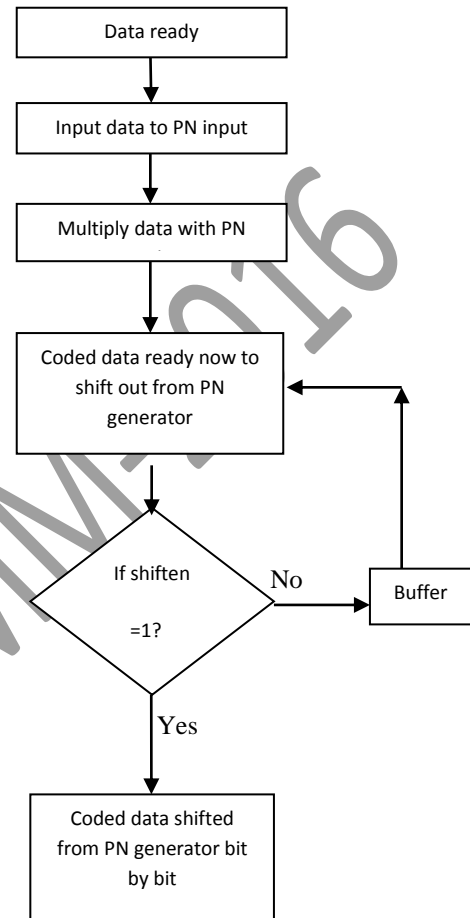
Data ready

Input data to PN input

Multiply data with PN

Coded data ready now to shift out from PN generator

If shiften =1?

No

Buffer

Yes

Coded data shifted from PN generator bit by bit

IJVM 2016